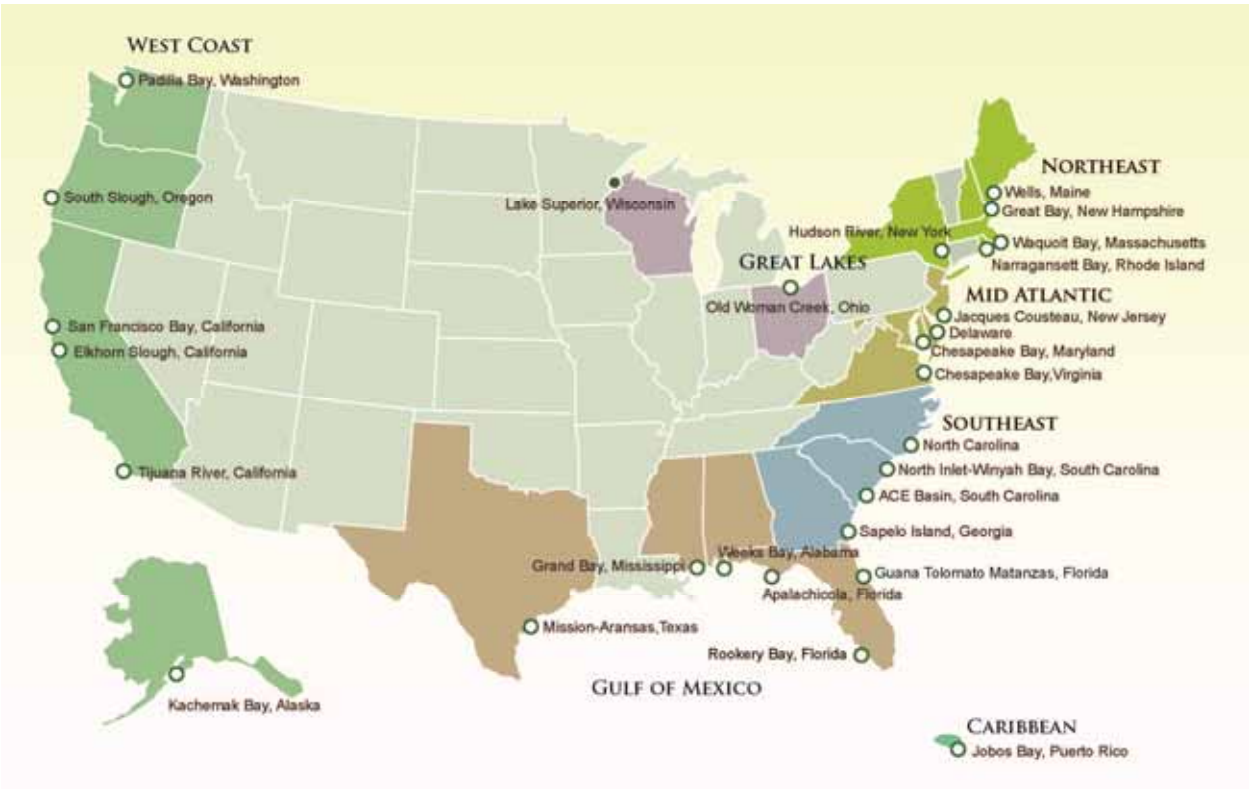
WEST COAST
Padilla Bay, Washington
South Slough, Oregon
San Francisco Bay, California
Elkhorn Slough, California
Tijuana River, California
Kachemak Bay, Alaska

Lake Superior, Wisconsin

GREAT LAKES
Old Woman Creek, Ohio

NORTHEAST
Wells, Maine
Great Bay, New Hampshire
Hudson River, New York
Waquoit Bay, Massachusetts
Narragansett Bay, Rhode Island

MID ATLANTIC
Jacques Cousteau, New Jersey
Delaware
Chesapeake Bay, Maryland
Chesapeake Bay,Virginia

SOUTHEAST
North Carolina
North Inlet-Winyah Bay, South Carolina
ACE Basin, South Carolina
Sapelo Island, Georgia
Guana Tolomato Matanzas, Florida

Grand Bay, Mississippi
Weeks Bay, Alabama
Apalachicola, Florida
Mission-Aransas,Texas
Rookery Bay, Florida

GULF OF MEXICO

CARIBBEAN
Jobos Bay, Puerto Rico